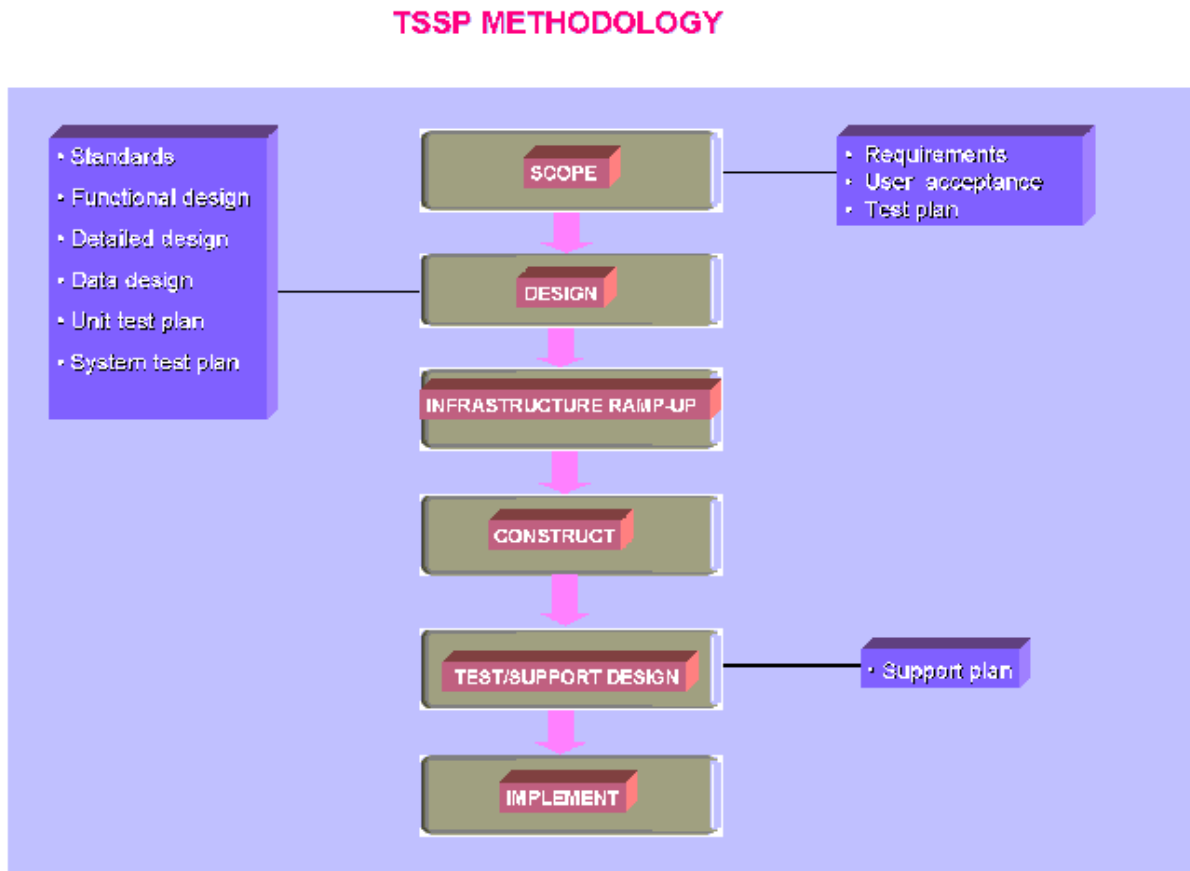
TSSP METHODOLOGY

• Standards
• Functional design
• Detailed design
• Data design
• Unit test plan
• System test plan

SCOPE

• Requirements
• User acceptance
• Test plan

DESIGN

INFRASTRUCTURE RAMP-UP

CONSTRUCT

TEST/SUPPORT DESIGN

• Support plan

IMPLEMENT